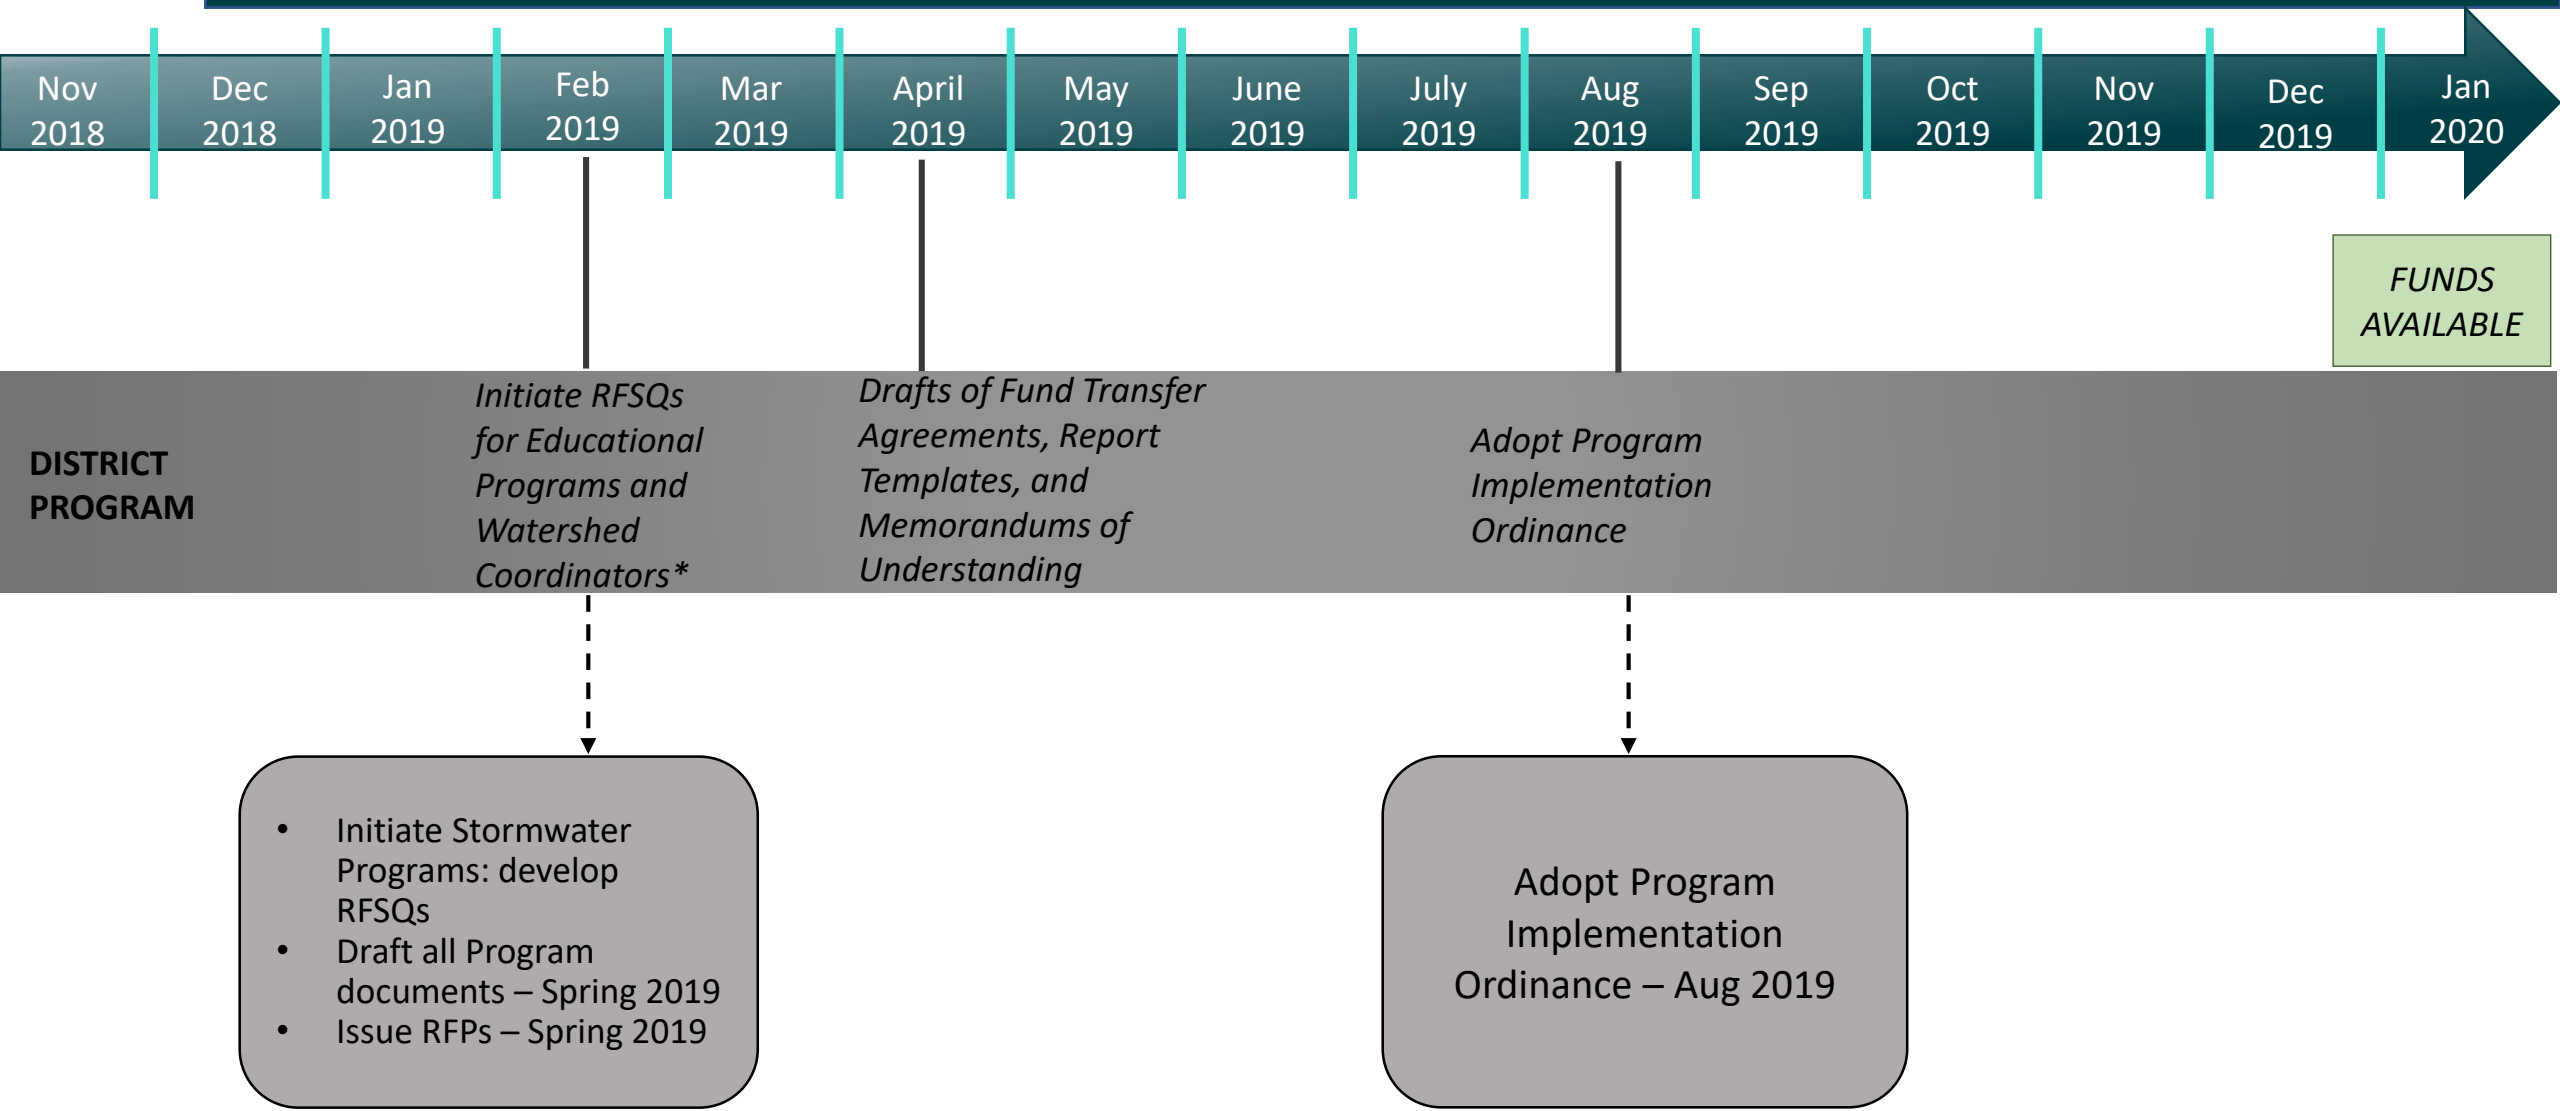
Nov 2018 | Dec 2018 | Jan 2019 | Feb 2019 | Mar 2019 | April 2019 | May 2019 | June 2019 | July 2019 | Aug 2019 | Sep 2019 | Oct 2019 | Nov 2019 | Dec 2019 | Jan 2020

FUNDS AVAILABLE

DISTRICT PROGRAM

Initiate RFSQs for Educational Programs and Watershed Coordinators*

Drafts of Fund Transfer Agreements, Report Templates, and Memorandums of Understanding

Adopt Program Implementation Ordinance

• Initiate Stormwater Programs: develop RFSQs
• Draft all Program documents – Spring 2019
• Issue RFPs – Spring 2019

Adopt Program Implementation Ordinance – Aug 2019